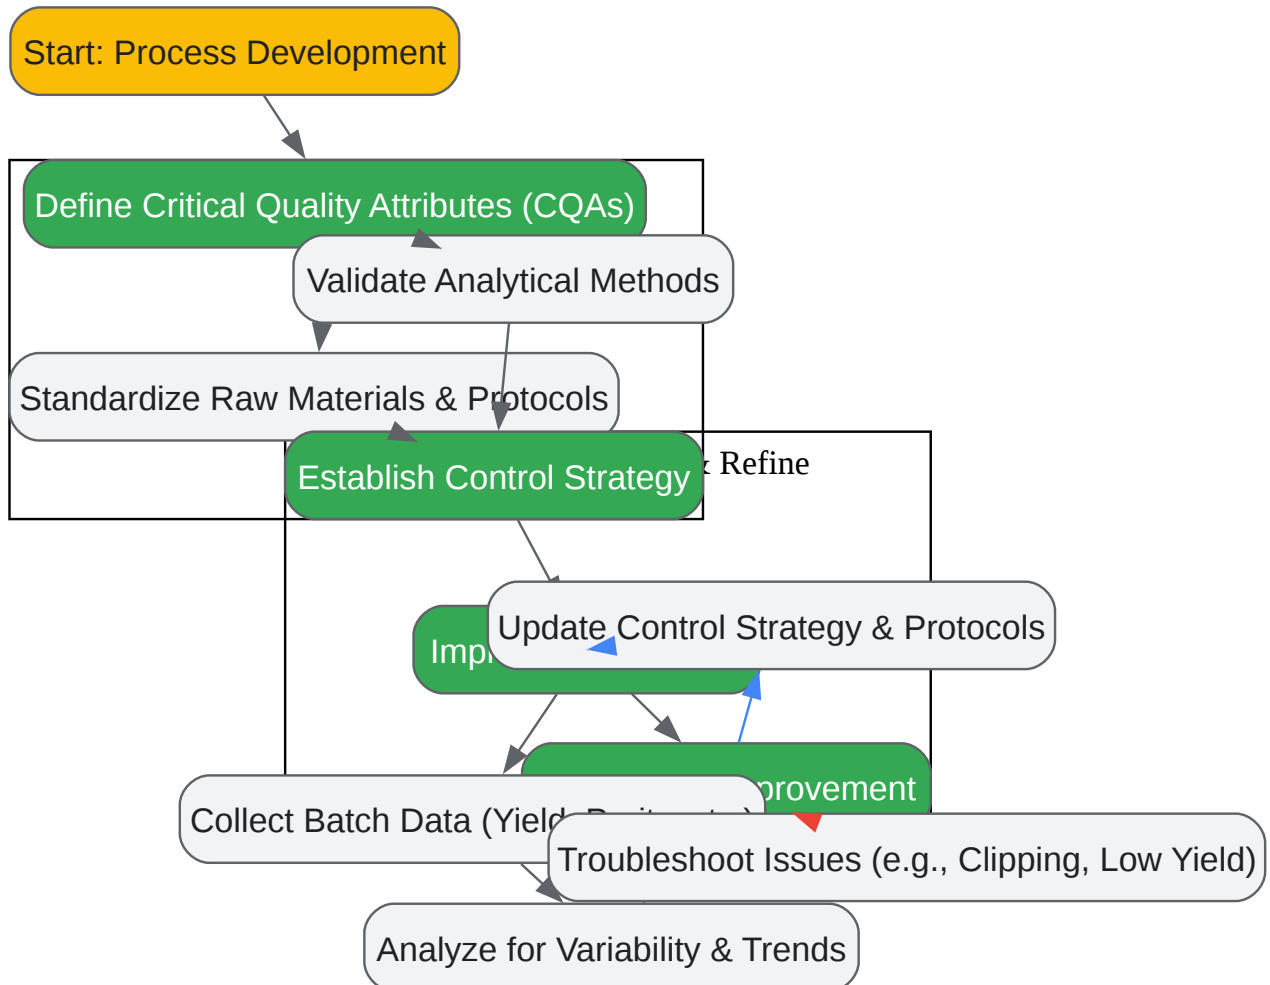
Start: Process Development

Define Critical Quality Attributes (CQAs)

Validate Analytical Methods

Standardize Raw Materials & Protocols

Establish Control Strategy

Refine

Update Control Strategy & Protocols

Impl

provement

Collect Batch Data (Yield

Troubleshoot Issues (e.g., Clipping, Low Yield)

Analyze for Variability & Trends